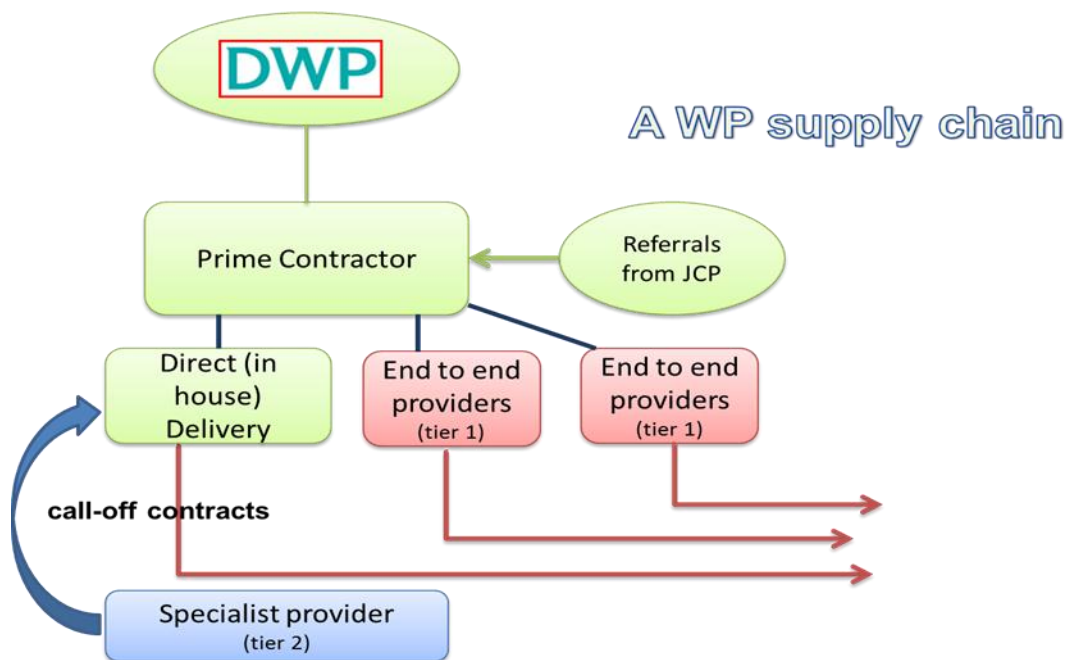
DWP

A WP supply chain

Prime Contractor

Referrals from JCP

Direct (in house) Delivery

End to end providers (tier 1)

End to end providers (tier 1)

call-off contracts

Specialist provider (tier 2)